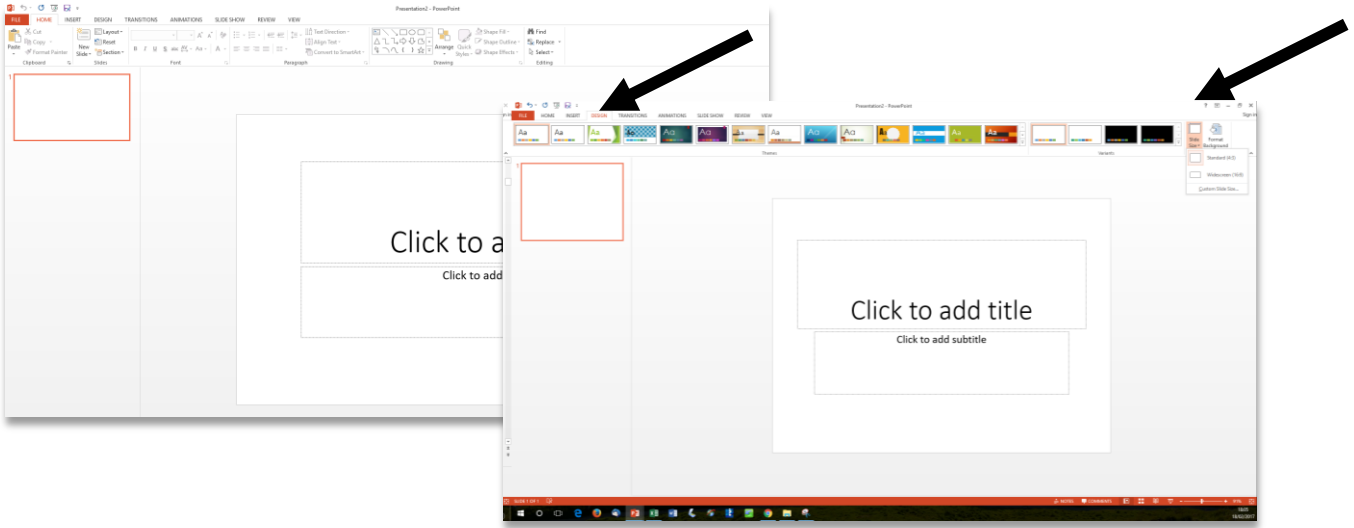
Presentation2 - PowerPoint

FILE HOME INSERT DESIGN TRANSITIONS ANIMATIONS SLIDE SHOW REVIEW VIEW

Paste Cut Copy Format Painter Clipboard
New Slide Layout Reset Section Slides
Font
Text Direction Align Text Convert to SmartArt Paragraph
Arrange Quick Styles Shape Fill Shape Outline Shape Effects Drawing
Find Replace Select Editing

1

Click to a

Click to add

Presentation2 - PowerPoint

FILE HOME INSERT DESIGN TRANSITIONS ANIMATIONS SLIDE SHOW REVIEW VIEW

Sign in

Aa Aa Aa Aa Aa Aa Aa Aa Aa Aa

Themes

Variants

Slide Size Format Background

Standard (4:3)

Widescreen (16:9)

Custom Slide Size...

1

Click to add title

Click to add subtitle

SLIDE 1 OF 1

NOTES COMMENTS